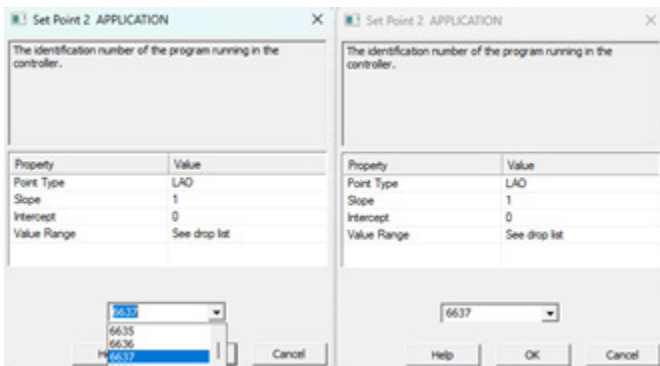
Set Point 2 APPLICATION

The identification number of the program running in the controller.

| Property | Value |
|---|---|
| Point Type | LAO |
| Slope | 1 |
| Intercept | 0 |
| Value Range | See drop list |

6637
6635
6636
6637

He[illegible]

Cancel

Set Point 2 APPLICATION

The identification number of the program running in the controller.

| Property | Value |
|---|---|
| Point Type | LAO |
| Slope | 1 |
| Intercept | 0 |
| Value Range | See drop list |

6637

Help

OK

Cancel